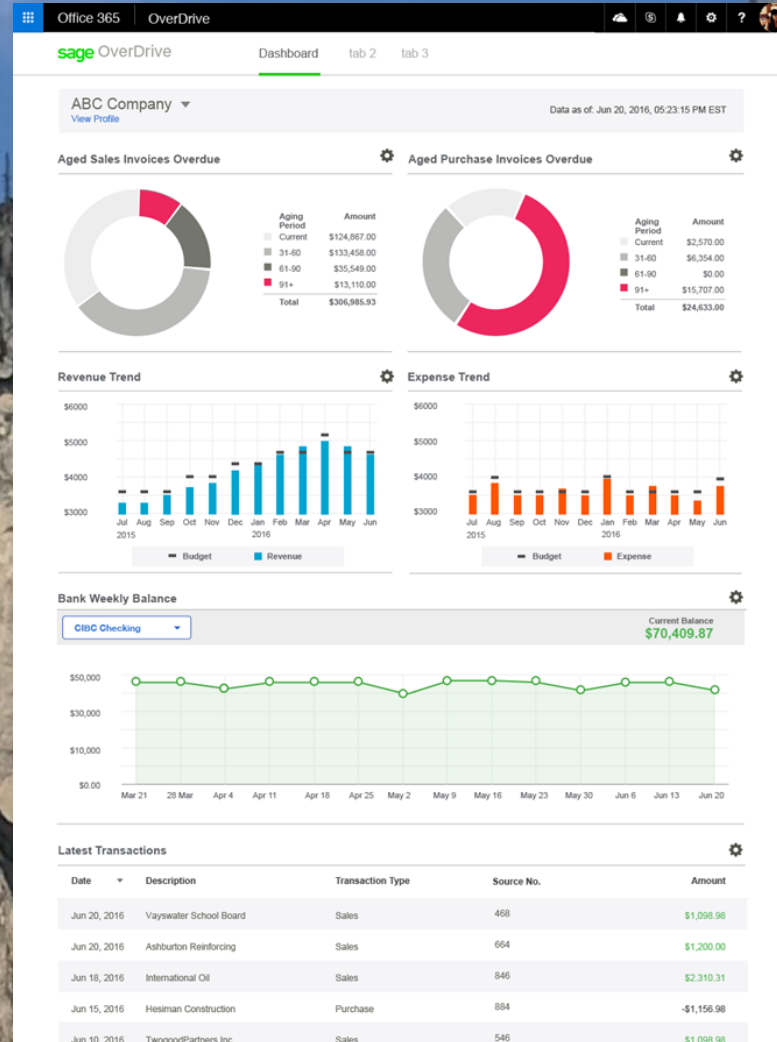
Office 365 OverDrive

sage OverDrive Dashboard tab 2 tab 3

ABC Company
View Profile

Data as of: Jun 20, 2016, 05:23:15 PM EST

Aged Sales Invoices Overdue

| Aging Period | Amount |
|---|---|
| Current | $124,867.00 |
| 31-60 | $133,458.00 |
| 61-90 | $35,549.00 |
| 91+ | $13,110.00 |
| Total | $306,985.93 |

Aged Purchase Invoices Overdue

| Aging Period | Amount |
|---|---|
| Current | $2,570.00 |
| 31-60 | $6,354.00 |
| 61-90 | $0.00 |
| 91+ | $15,707.00 |
| Total | $24,633.00 |

Revenue Trend

$6000 $5000 $4000 $3000
Jul Aug Sep Oct Nov Dec Jan Feb Mar Apr May Jun
2015 2016
Budget Revenue

Expense Trend

$6000 $5000 $4000 $3000
Jul Aug Sep Oct Nov Dec Jan Feb Mar Apr May Jun
2015 2016
Budget Expense

Bank Weekly Balance

CIBC Checking

Current Balance
$70,409.87

$50,000 $30,000 $10,000 $0.00
Mar 21 28 Mar Apr 4 Apr 11 Apr 18 Apr 25 May 2 May 9 May 16 May 23 May 30 Jun 6 Jun 13 Jun 20

Latest Transactions

| Date | Description | Transaction Type | Source No. | Amount |
|---|---|---|---|---|
| Jun 20, 2016 | Vayswater School Board | Sales | 468 | $1,098.98 |
| Jun 20, 2016 | Ashburton Reinforcing | Sales | 664 | $1,200.00 |
| Jun 18, 2016 | International Oil | Sales | 846 | $2,310.31 |
| Jun 15, 2016 | Hesiman Construction | Purchase | 884 | -$1,156.98 |
| Jun 10, 2016 | TwogoodPartners Inc | Sales | 546 | $1,098.98 |